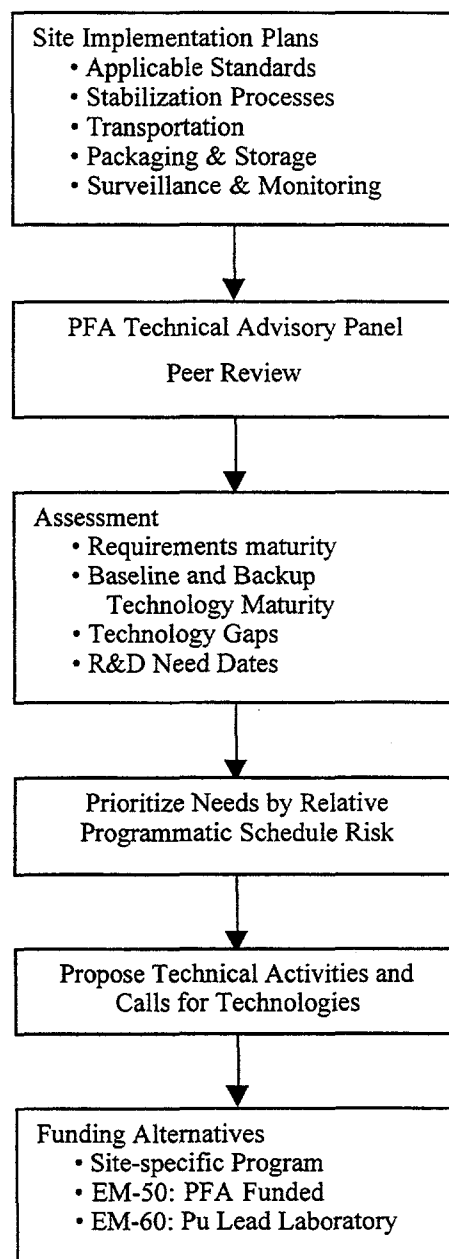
Site Implementation Plans
• Applicable Standards
• Stabilization Processes
• Transportation
• Packaging & Storage
• Surveillance & Monitoring

PFA Technical Advisory Panel

Peer Review

Assessment
• Requirements maturity
• Baseline and Backup Technology Maturity
• Technology Gaps
• R&D Need Dates

Prioritize Needs by Relative Programmatic Schedule Risk

Propose Technical Activities and Calls for Technologies

Funding Alternatives
• Site-specific Program
• EM-50: PFA Funded
• EM-60: Pu Lead Laboratory